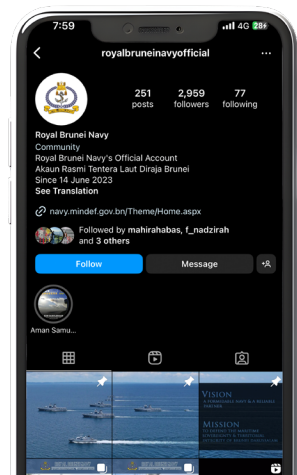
7:59
4G 28
royalbruneinavyofficial
251 posts
2,959 followers
77 following
Royal Brunei Navy
Community
Royal Brunei Navy's Official Account
Akaun Rasmi Tentera Laut Diraja Brunei
Since 14 June 2023
See Translation
navy.mindef.gov.bn/Theme/Home.aspx
Followed by mahirahabas, f_nadzirah and 3 others
Follow
Message
Aman Samu...
VISION
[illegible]
MISSION
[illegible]